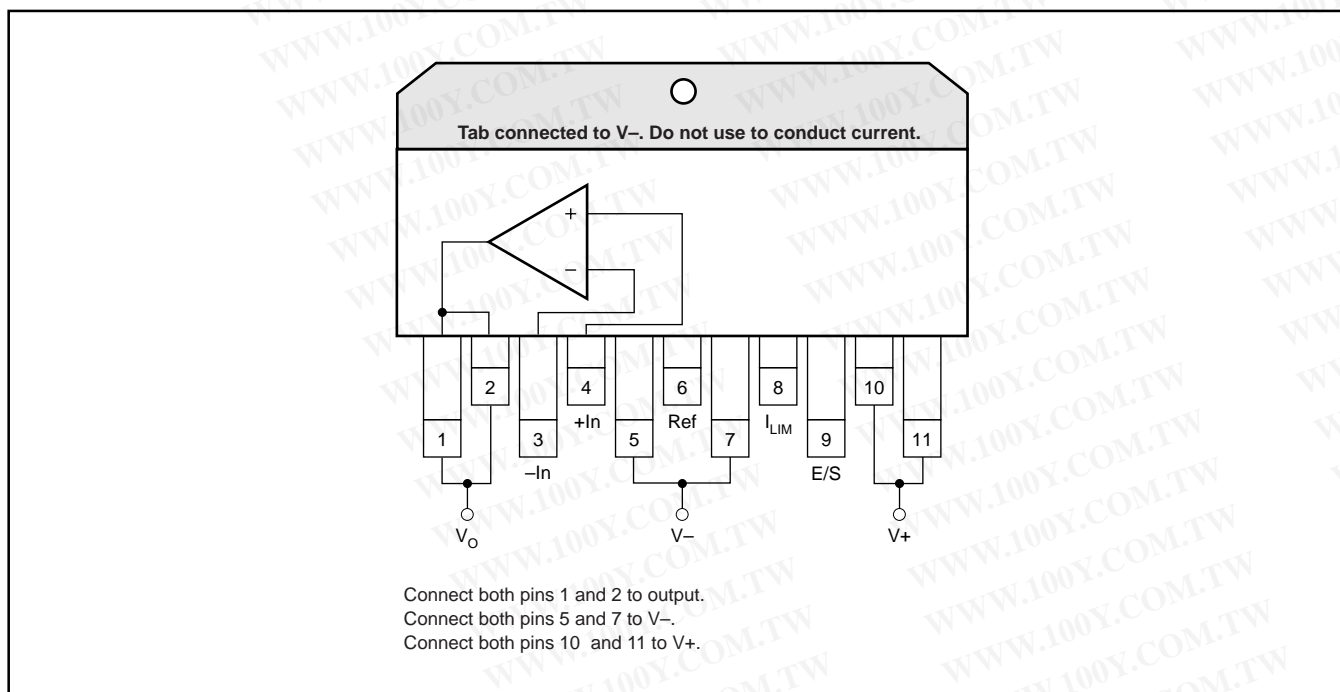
Tab connected to V–. Do not use to conduct current.

+

–

2

4

6

8

10

+In

Ref

$I_{LIM}$

1

3

5

7

9

11

–In

E/S

$V_O$

V–

V+

Connect both pins 1 and 2 to output.
Connect both pins 5 and 7 to V–.
Connect both pins 10 and 11 to V+.

WWW.100Y.COM.TW